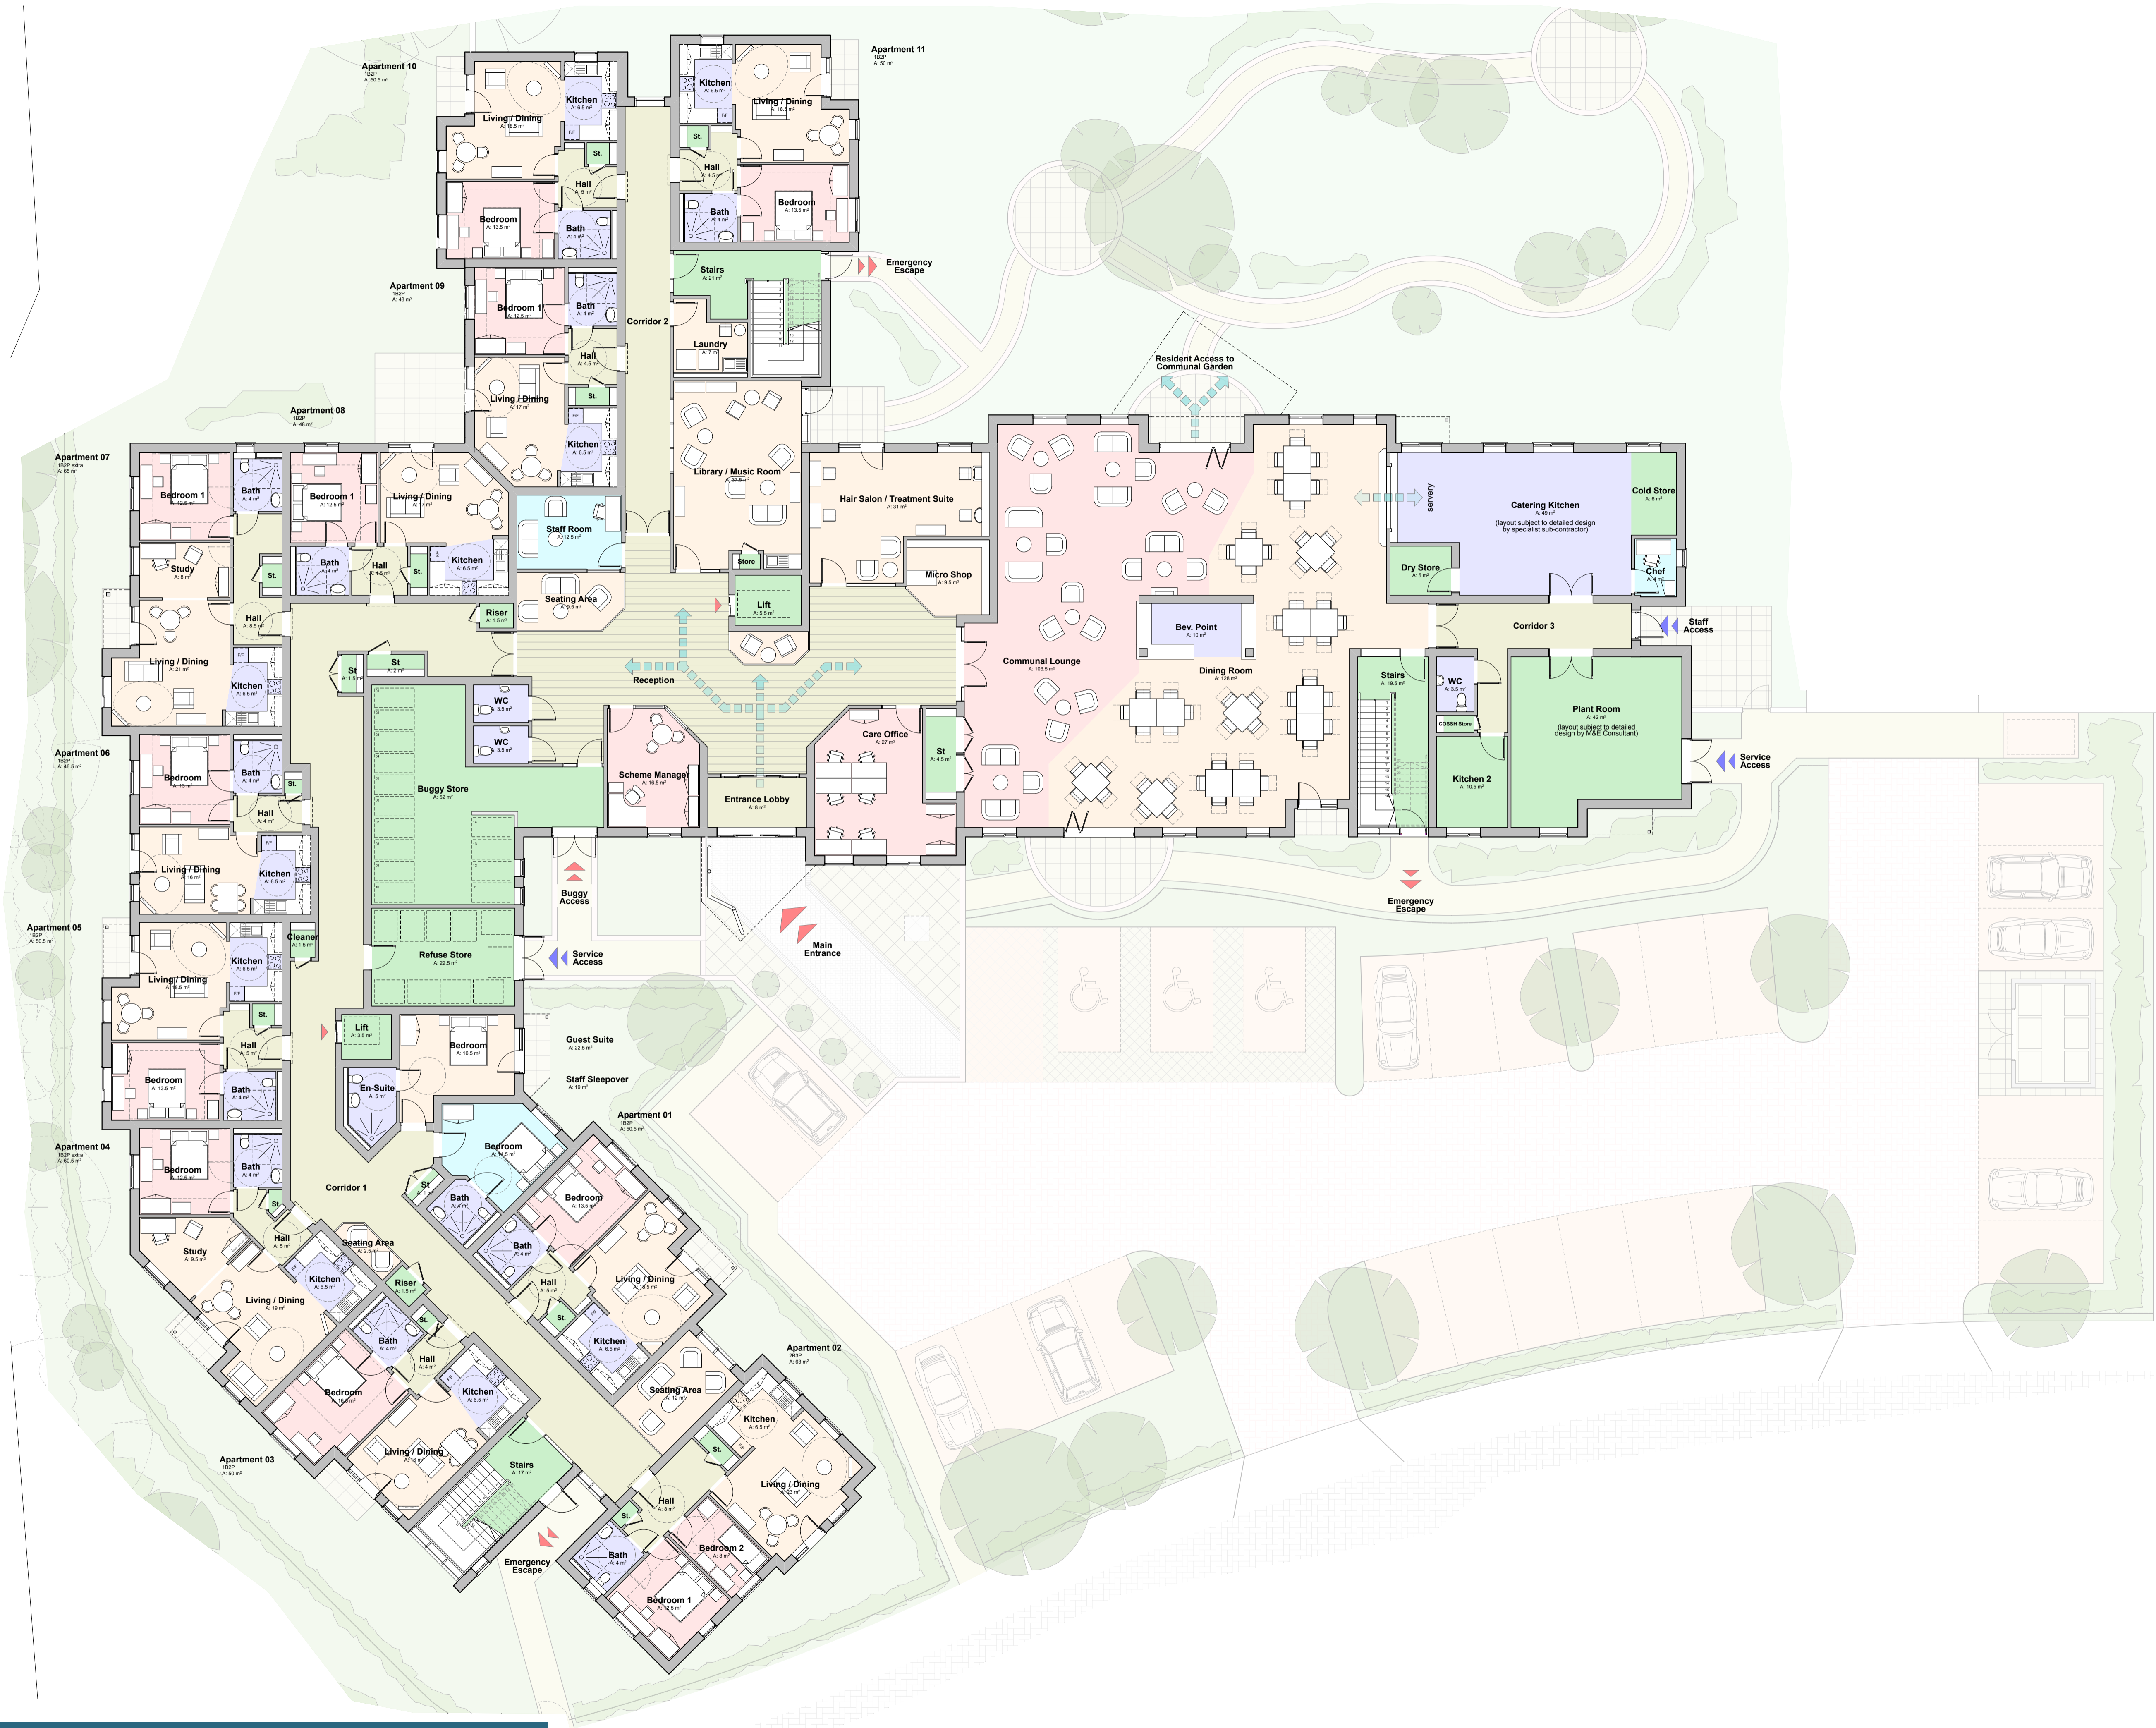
Apartment 10
1B2P
A: 50.5 m²

Kitchen
A: 6.5 m²

Living / Dining
A: 18.5 m²

St.

Hall
A: 5 m²

Bedroom
A: 13.5 m²

Bath
A: 4 m²

Apartment 11
1B2P
A: 50 m²

Kitchen
A: 6.5 m²

Living / Dining
A: 18.5 m²

St.

Hall
A: 4.5 m²

Bath
A: 4 m²

Bedroom
A: 13.5 m²

Emergency Escape

Stairs
A: 21 m²

Laundry
A: 7 m²

Apartment 09
1B2P
A: 48 m²

Bedroom 1
A: 12.5 m²

Bath
A: 4 m²

Hall
A: 4.5 m²

Corridor 2

Living / Dining
A: 17 m²

St.

Kitchen
A: 6.5 m²

Apartment 08
1B2P
A: 46 m²

Library / Music Room
A: 37.5 m²

Resident Access to Communal Garden

Apartment 07
1B2P extra
A: 65 m²

Bedroom 1
A: 12.5 m²

Bath
A: 4 m²

Bedroom 1
A: 12.5 m²

Living / Dining
A: 17 m²

Staff Room
A: 12.5 m²

Hair Salon / Treatment Suite
A: 31 m²

servery

Catering Kitchen
A: 49 m²
(layout subject to detailed design by specialist sub-contractor)

Cold Store
A: 6 m²

Study
A: 8 m²

St.

Bath
A: 4 m²

Hall
A: 6 m²

St.

Kitchen
A: 6.5 m²

Store

Micro Shop
A: 9.5 m²

Dry Store
A: 5 m²

Chef
A: 4 m²

Seating Area
A: 6.5 m²

Hall
A: 8.5 m²

Riser
A: 1.5 m²

Lift
A: 5.5 m²

Living / Dining
A: 21 m²

Kitchen
A: 6.5 m²

St
A: 1.5 m²

St
A: 2 m²

Reception

Communal Lounge
A: 106.5 m²

Bev. Point
A: 10 m²

Dining Room
A: 128 m²

Corridor 3

Staff Access

Stairs
A: 19.5 m²

WC
A: 3.5 m²

COSSH Store

Plant Room
A: 42 m²
(layout subject to detailed design by M&E Consultant)

WC
A: 3.5 m²

WC
A: 3.5 m²

Care Office
A: 27 m²

St
A: 4.5 m²

Apartment 06
1B2P
A: 46.5 m²

Bedroom
A: 13 m²

Bath
A: 4 m²

St.

Buggy Store
A: 52 m²

Scheme Manager
A: 16.5 m²

Entrance Lobby
A: 8 m²

Kitchen 2
A: 10.5 m²

Service Access

Hall
A: 4 m²

Living / Dining
A: 16 m²

Kitchen
A: 6.5 m²

Buggy Access

Emergency Escape

Apartment 05
1B2P
A: 50.5 m²

Living / Dining
A: 18.5 m²

Kitchen
A: 6.5 m²

Cleaner
A: 1.5 m²

Refuse Store
A: 22.5 m²

Service Access

Main Entrance

St.

Hall
A: 5 m²

Lift
A: 3.5 m²

Bedroom
A: 16.5 m²

Guest Suite
A: 22.5 m²

Bedroom
A: 13.5 m²

Bath
A: 4 m²

En-Suite
A: 5 m²

Staff Sleepover
A: 19 m²

Apartment 01
1B2P
A: 50.5 m²

Apartment 04
1B2P extra
A: 60.5 m²

Bedroom
A: 12.5 m²

Bath
A: 4 m²

Bedroom
A: 14.5 m²

St.

Corridor 1

St

Bath
A: 4 m²

Bedroom
A: 13.5 m²

Bath
A: 4 m²

Seating Area
A: 2.5 m²

Study
A: 9.5 m²

Hall
A: 5 m²

Kitchen
A: 6.5 m²

Hall
A: 5 m²

Living / Dining
A: 18.5 m²

Riser
A: 1.5 m²

Living / Dining
A: 19 m²

St.

St.

Kitchen
A: 6.5 m²

Bath
A: 4 m²

Hall
A: 4 m²

Apartment 02
2B3P
A: 63 m²

Bedroom
A: 16 m²

Kitchen
A: 6.5 m²

Seating Area
A: 12 m²

Kitchen
A: 6.5 m²

Living / Dining
A: 18 m²

St.

Living / Dining
A: 23 m²

Apartment 03
1B2P
A: 50 m²

Stairs
A: 17 m²

Hall
A: 8 m²

St.

Emergency Escape

Bath
A: 4 m²

Bedroom 2
A: 8 m²

Bedroom 1
A: 12.5 m²